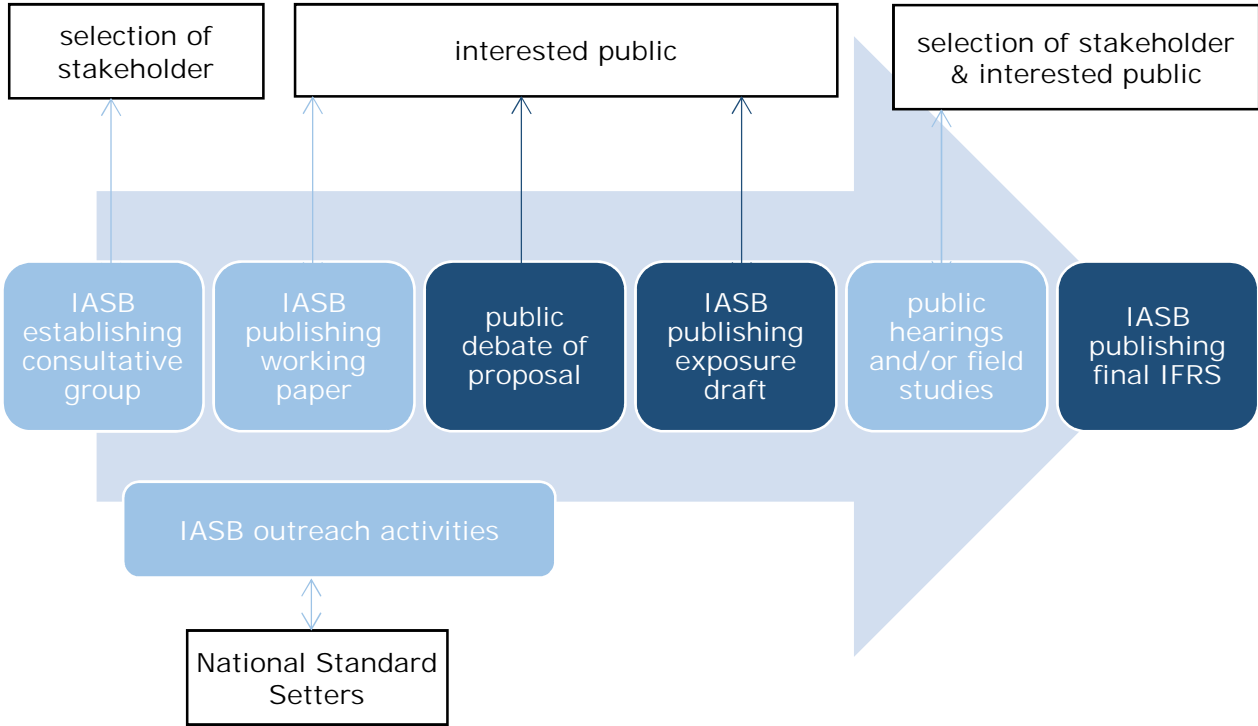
selection of stakeholder

interested public

selection of stakeholder & interested public

IASB establishing consultative group

IASB publishing working paper

public debate of proposal

IASB publishing exposure draft

public hearings and/or field studies

IASB publishing final IFRS

IASB outreach activities

National Standard Setters